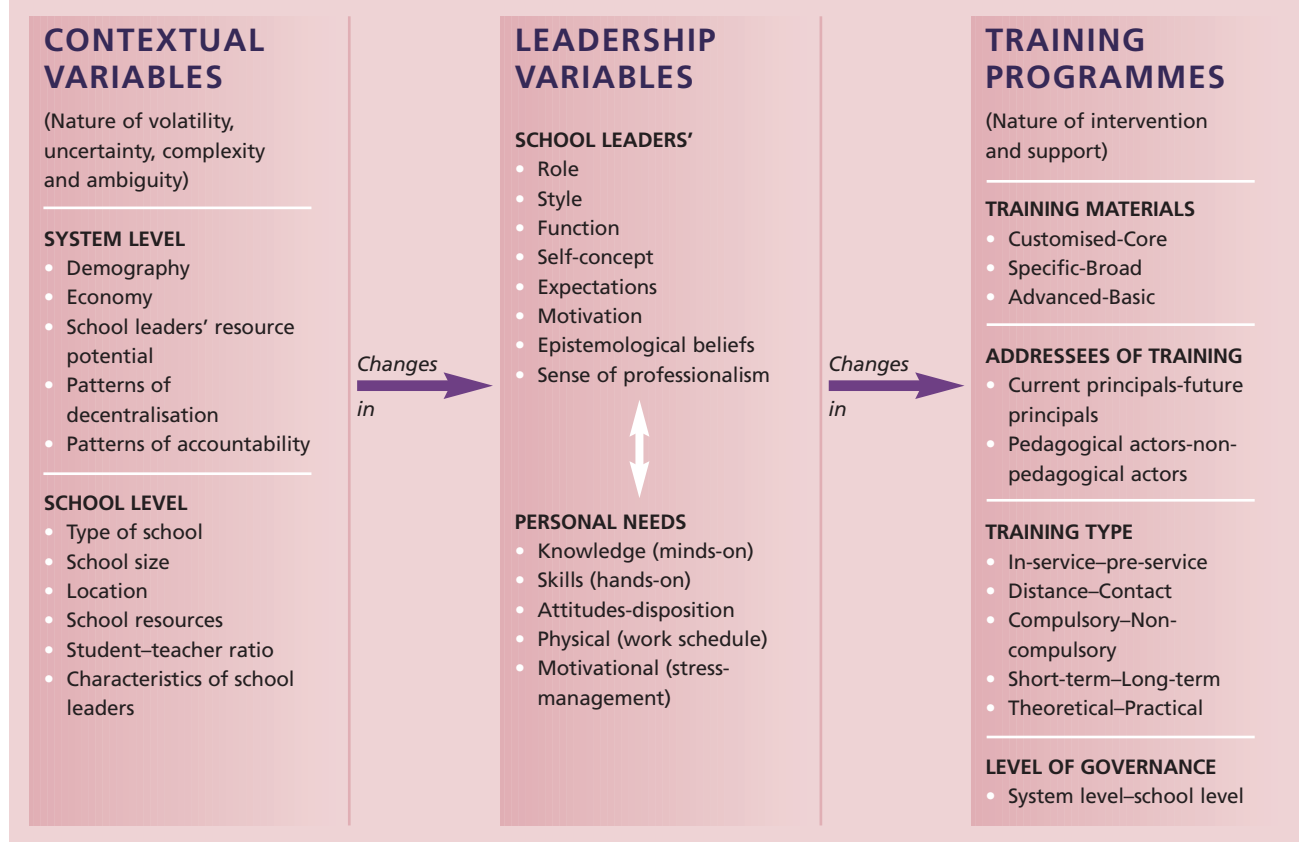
CONTEXTUAL VARIABLES

(Nature of volatility, uncertainty, complexity and ambiguity)

SYSTEM LEVEL
- Demography
- Economy
- School leaders' resource potential
- Patterns of decentralisation
- Patterns of accountability

SCHOOL LEVEL
- Type of school
- School size
- Location
- School resources
- Student–teacher ratio
- Characteristics of school leaders

Changes in

LEADERSHIP VARIABLES

SCHOOL LEADERS'
- Role
- Style
- Function
- Self-concept
- Expectations
- Motivation
- Epistemological beliefs
- Sense of professionalism

PERSONAL NEEDS
- Knowledge (minds-on)
- Skills (hands-on)
- Attitudes-disposition
- Physical (work schedule)
- Motivational (stress-management)

Changes in

TRAINING PROGRAMMES

(Nature of intervention and support)

TRAINING MATERIALS
- Customised-Core
- Specific-Broad
- Advanced-Basic

ADDRESSEES OF TRAINING
- Current principals-future principals
- Pedagogical actors-non-pedagogical actors

TRAINING TYPE
- In-service–pre-service
- Distance–Contact
- Compulsory–Non-compulsory
- Short-term–Long-term
- Theoretical–Practical

LEVEL OF GOVERNANCE
- System level–school level